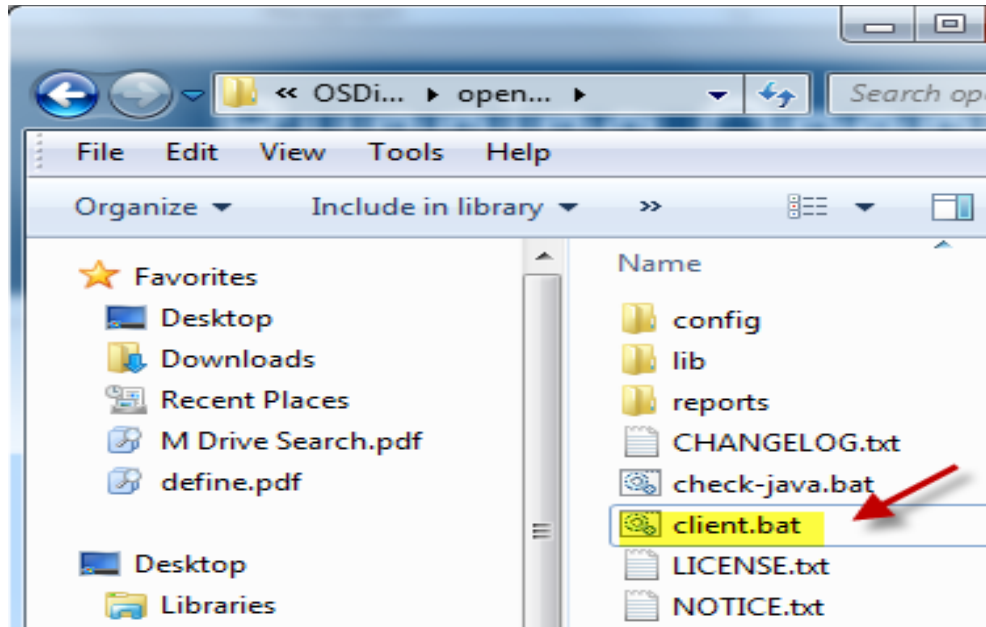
« OSDi... ▸ open... ▸

Search op

File Edit View Tools Help

Organize ▾ Include in library ▾ »

Favorites
Desktop
Downloads
Recent Places
M Drive Search.pdf
define.pdf

Desktop
Libraries

Name
config
lib
reports
CHANGELOG.txt
check-java.bat
client.bat
LICENSE.txt
NOTICE.txt